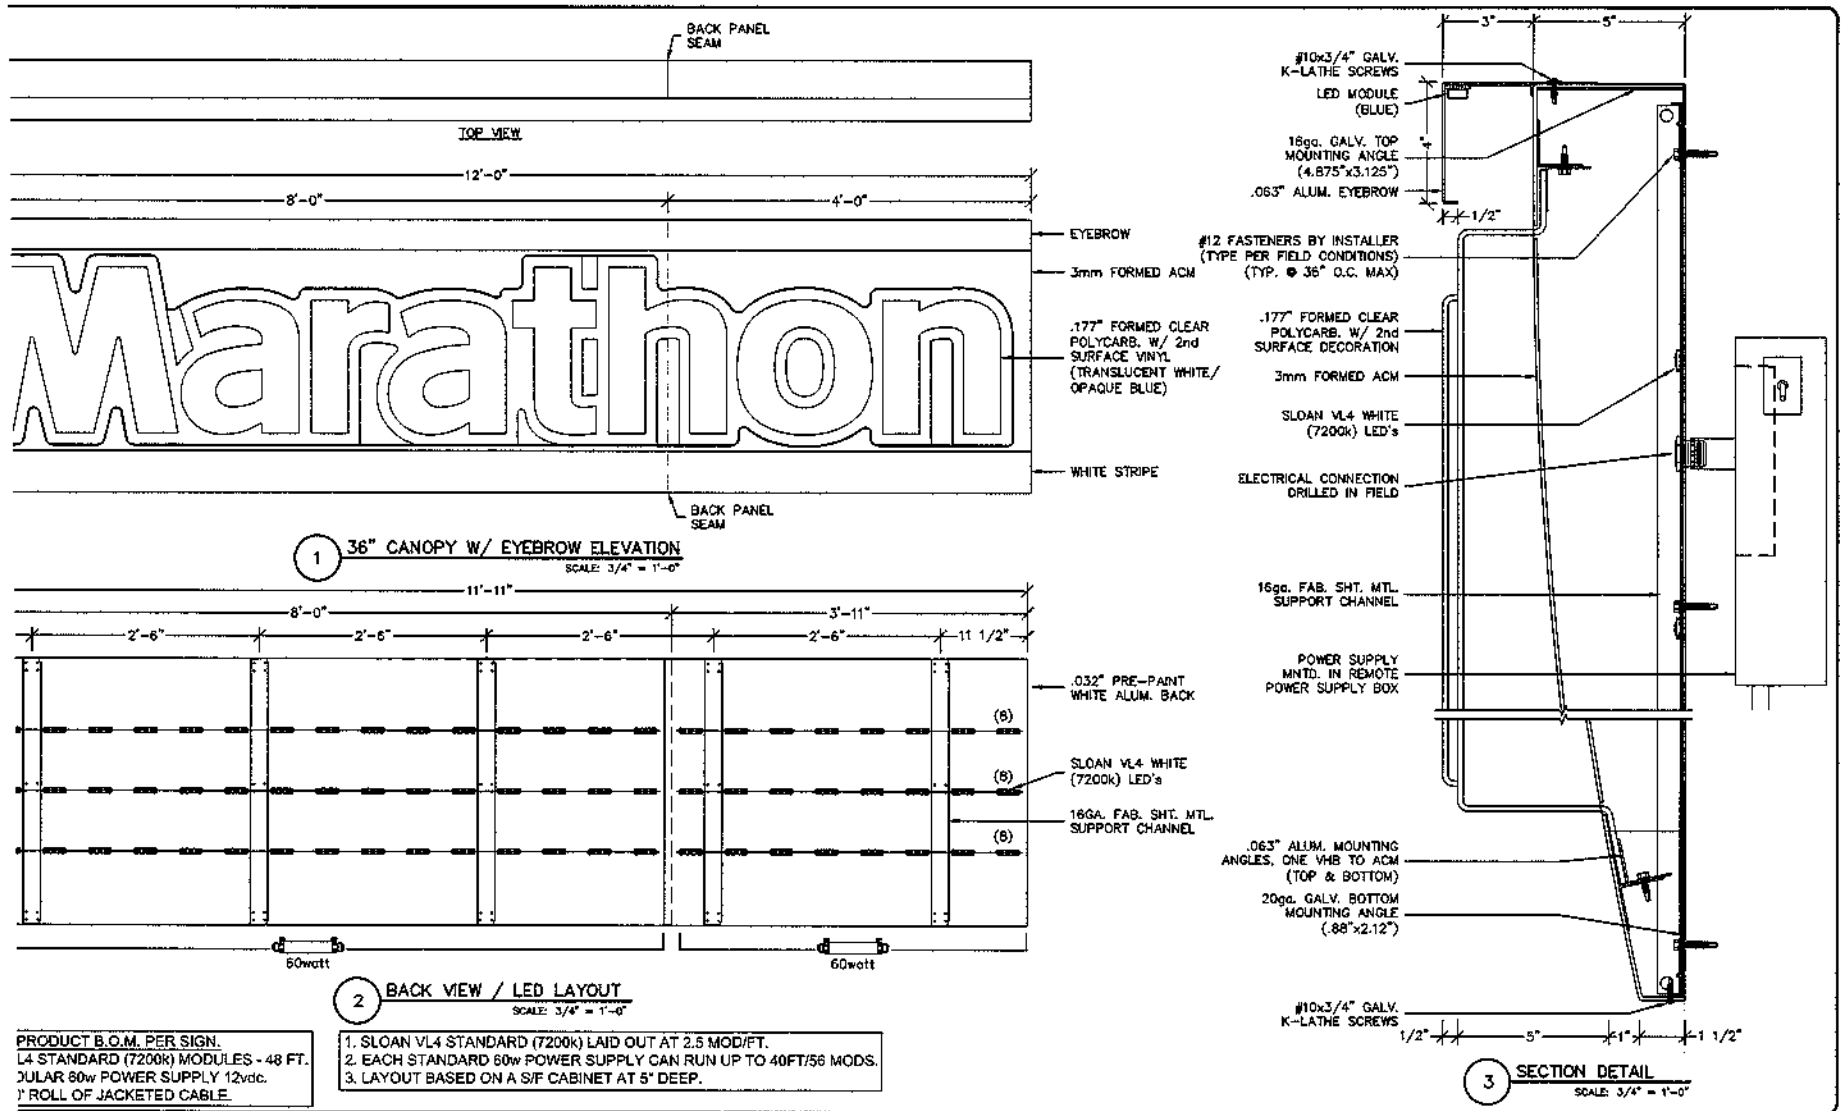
BACK PANEL SEAM

TOP VIEW

12'-0"

8'-0"

4'-0"

EYEBROW

3mm FORMED ACM

Marathon

.177" FORMED CLEAR POLYCARB. W/ 2nd SURFACE VINYL (TRANSLUCENT WHITE/ OPAQUE BLUE)

WHITE STRIPE

BACK PANEL SEAM

1 36" CANOPY W/ EYEBROW ELEVATION
SCALE: 3/4" = 1'-0"

11'-11"

8'-0"

3'-11"

2'-6"

2'-6"

2'-6"

2'-6"

11 1/2"

.032" PRE-PAINT WHITE ALUM. BACK

(6)

(6)

SLOAN VL4 WHITE (7200k) LED's

16GA. FAB. SHT. MTL. SUPPORT CHANNEL

(6)

60watt

60watt

2 BACK VIEW / LED LAYOUT
SCALE: 3/4" = 1'-0"

PRODUCT B.O.M. PER SIGN.
L4 STANDARD (7200k) MODULES - 48 FT.
DULAR 60w POWER SUPPLY 12vdc.
' ROLL OF JACKETED CABLE

1. SLOAN VL4 STANDARD (7200k) LAID OUT AT 2.5 MOD/FT.
2. EACH STANDARD 60w POWER SUPPLY CAN RUN UP TO 40FT/56 MODS.
3. LAYOUT BASED ON A S/F CABINET AT 5" DEEP.

3"

5"

#10x3/4" GALV. K-LATHE SCREWS

LED MODULE (BLUE)

4"

16ga. GALV. TOP MOUNTING ANGLE (4.875"x3.125")

.063" ALUM. EYEBROW

1/2"

#12 FASTENERS BY INSTALLER (TYPE PER FIELD CONDITIONS) (TYP. @ 36" O.C. MAX)

.177" FORMED CLEAR POLYCARB. W/ 2nd SURFACE DECORATION

3mm FORMED ACM

SLOAN VL4 WHITE (7200k) LED's

ELECTRICAL CONNECTION DRILLED IN FIELD

16ga. FAB. SHT. MTL. SUPPORT CHANNEL

POWER SUPPLY MNTD. IN REMOTE POWER SUPPLY BOX

.063" ALUM. MOUNTING ANGLES, ONE VHB TO ACM (TOP & BOTTOM)

20ga. GALV. BOTTOM MOUNTING ANGLE (.88"x2.12")

#10x3/4" GALV. K-LATHE SCREWS

1/2"

5"

1"

1 1/2"

3 SECTION DETAIL
SCALE: 3/4" = 1'-0"